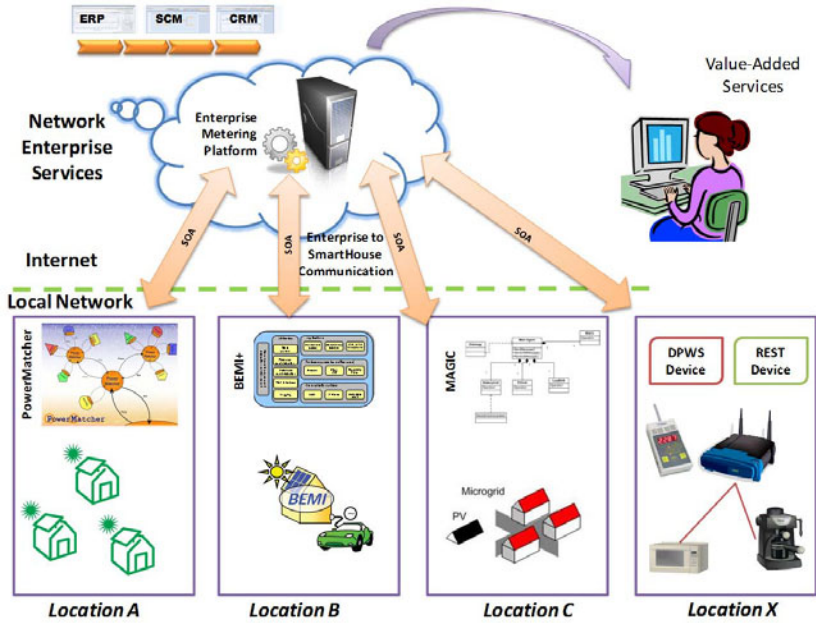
ERP SCM CRM

Network Enterprise Services

Enterprise Metering Platform

Value-Added Services

SOA

SOA

Enterprise to SmartHouse Communication

SOA

SOA

Internet

Local Network

PowerMatcher

PowerMatcher

BEMI+

BEMI

MAGIC

Microgrid

PV

DPWS Device

REST Device

Location A

Location B

Location C

Location X